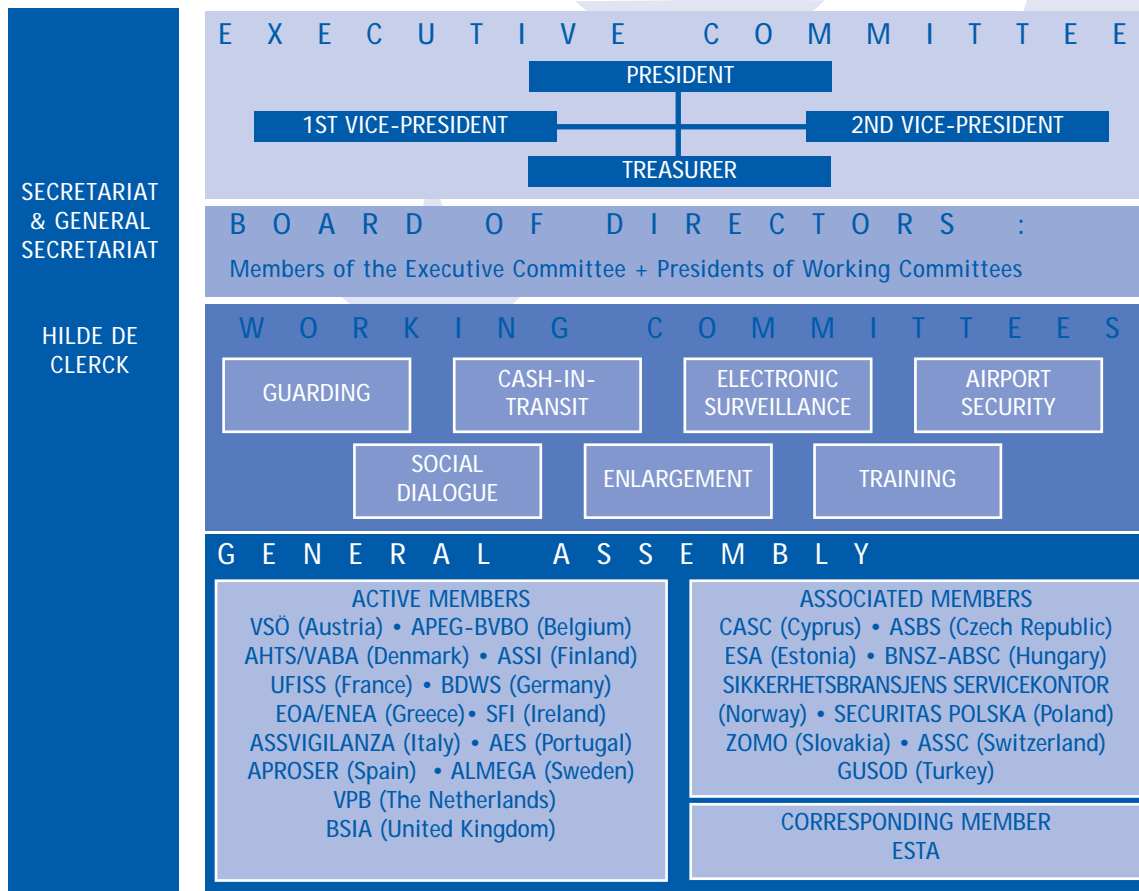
SECRETARIAT & GENERAL SECRETARIAT

HILDE DE CLERCK

E X E C U T I V E C O M M I T T E E

PRESIDENT

1ST VICE-PRESIDENT

2ND VICE-PRESIDENT

TREASURER

B O A R D O F D I R E C T O R S :

Members of the Executive Committee + Presidents of Working Committees

W O R K I N G C O M M I T T E E S

GUARDING

CASH-IN-TRANSIT

ELECTRONIC SURVEILLANCE

AIRPORT SECURITY

SOCIAL DIALOGUE

ENLARGEMENT

TRAINING

G E N E R A L A S S E M B L Y

ACTIVE MEMBERS
VSÖ (Austria) • APEG-BVBO (Belgium)
AHTS/VABA (Denmark) • ASSI (Finland)
UFISS (France) • BDWS (Germany)
EOA/ENEA (Greece)• SFI (Ireland)
ASSVIGILANZA (Italy) • AES (Portugal)
APROSER (Spain) • ALMEGA (Sweden)
VPB (The Netherlands)
BSIA (United Kingdom)

ASSOCIATED MEMBERS
CASC (Cyprus) • ASBS (Czech Republic)
ESA (Estonia) • BNSZ-ABSC (Hungary)
SIKKERHETSBRANSJENS SERVICEKONTOR (Norway) • SECURITAS POLSKA (Poland)
ZOMO (Slovakia) • ASSC (Switzerland)
GUSOD (Turkey)

CORRESPONDING MEMBER
ESTA